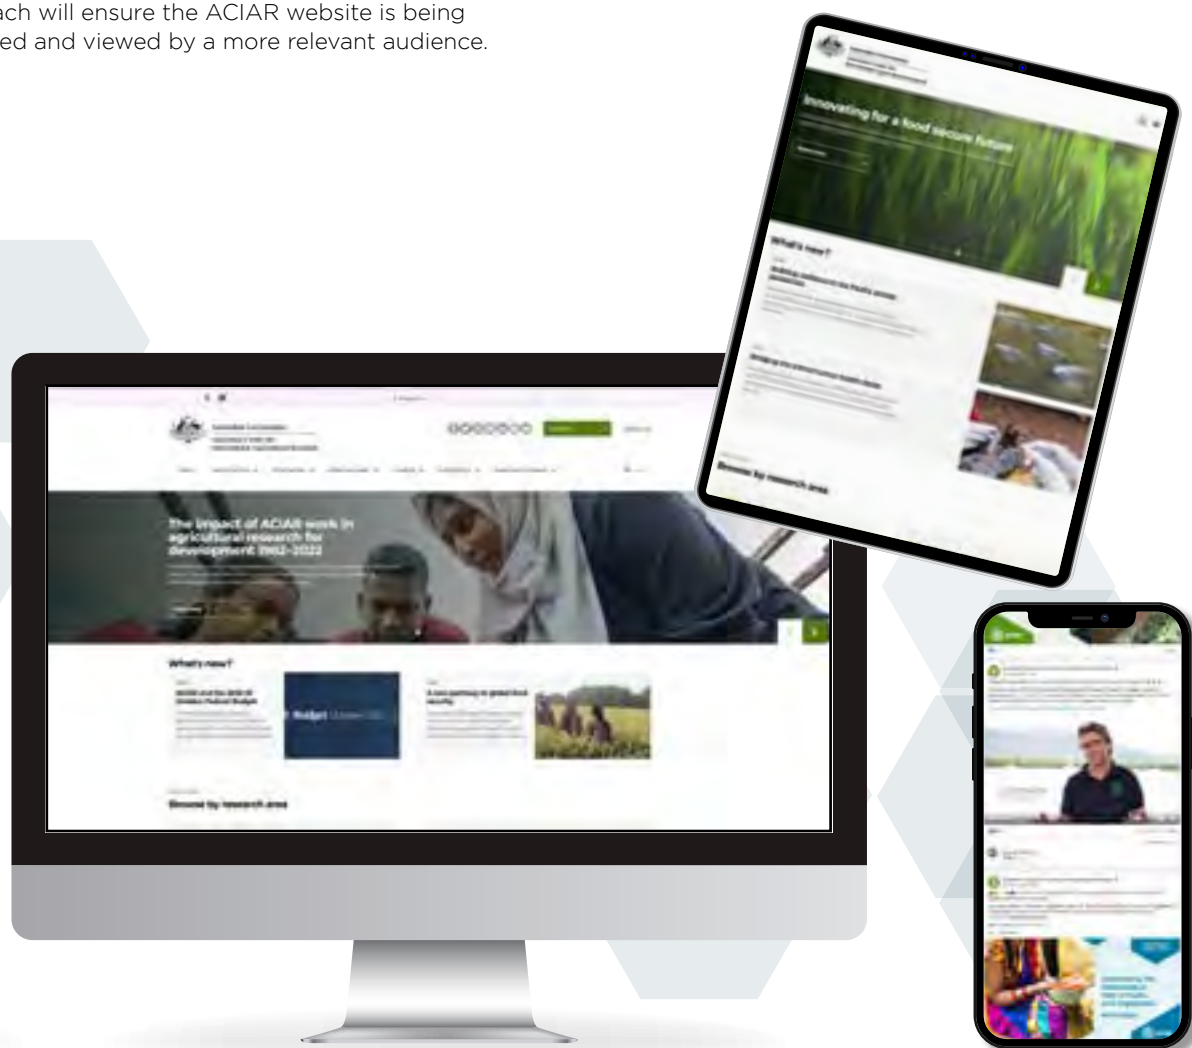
ach will ensure the ACIAR website is being
ed and viewed by a more relevant audience.

Innovating for a food secure future

What's new?

Browse by research area

The impact of ACIAR work in agricultural research for development 1982-2022

What's new?

Budget

Browse by research area